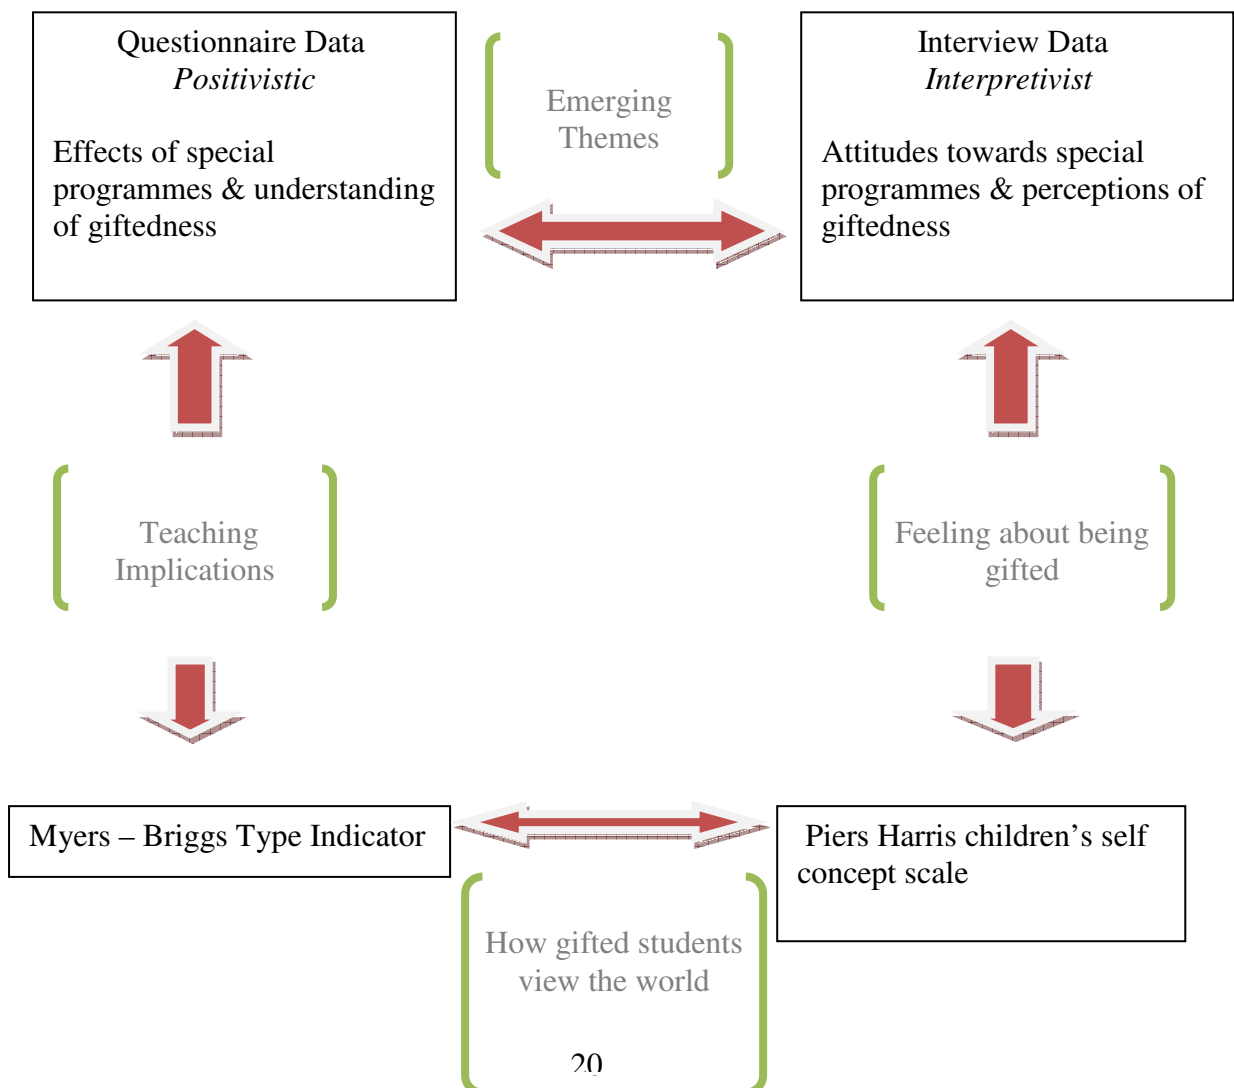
Questionnaire Data
*Positivistic*

Effects of special programmes & understanding of giftedness

Emerging Themes

Interview Data
*Interpretivist*

Attitudes towards special programmes & perceptions of giftedness

Teaching Implications

Feeling about being gifted

Myers – Briggs Type Indicator

Piers Harris children's self concept scale

How gifted students view the world

20